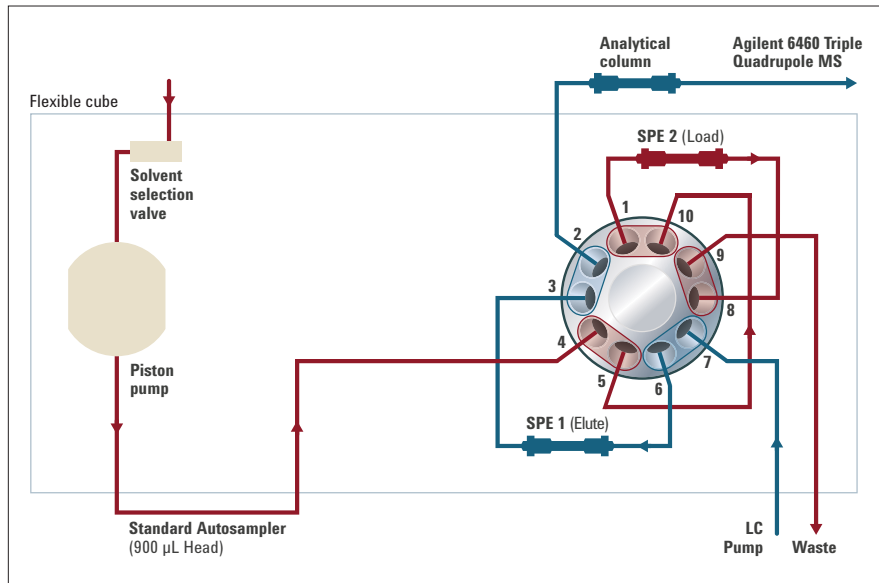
Analytical column

Agilent 6460 Triple Quadrupole MS

Flexible cube

SPE 2 (Load)

Solvent selection valve

1

10

2

9

3

8

4

7

5

6

Piston pump

SPE 1 (Elute)

Standard Autosampler (900 µL Head)

LC Pump

Waste